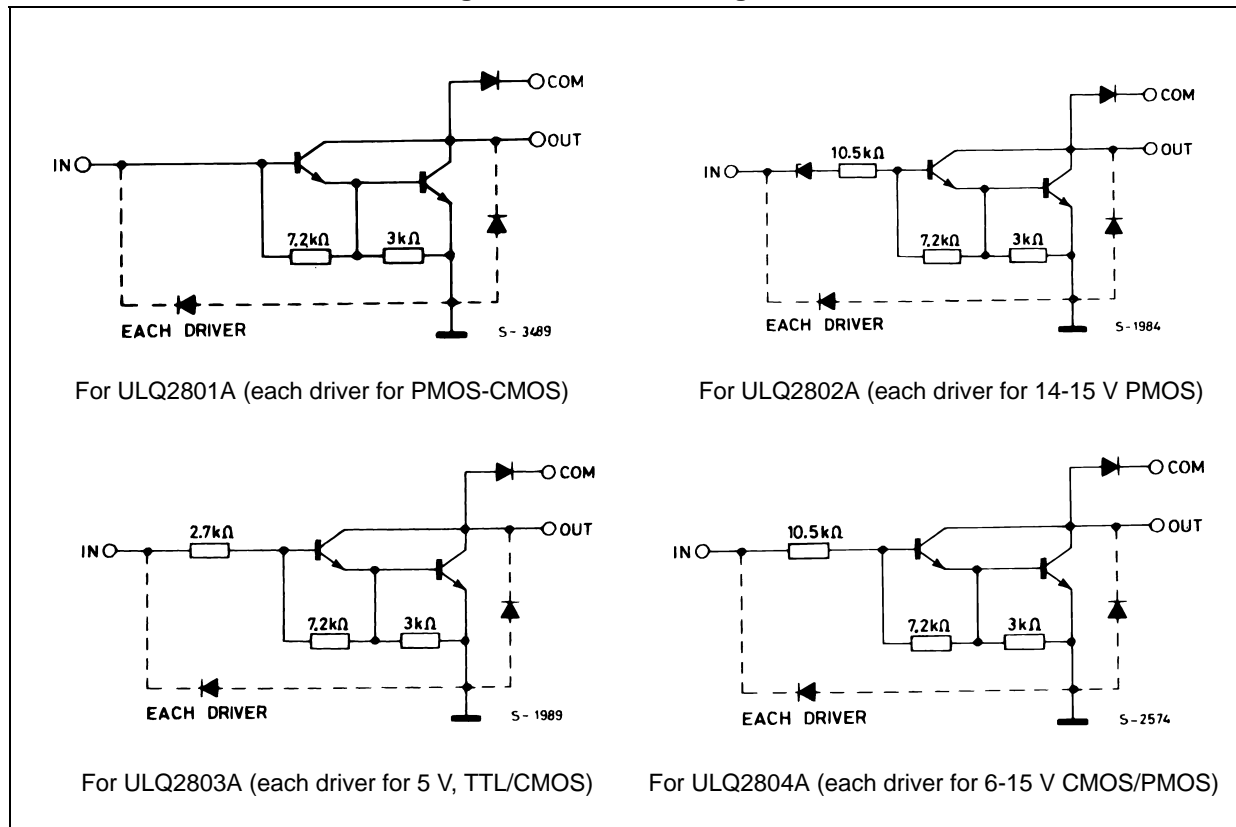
COM
OUT
IN
7,2kΩ
3kΩ
EACH DRIVER
S - 3489

For ULQ2801A (each driver for PMOS-CMOS)

COM
OUT
IN
10.5kΩ
7,2kΩ
3kΩ
EACH DRIVER
S - 1984

For ULQ2802A (each driver for 14-15 V PMOS)

COM
OUT
IN
2.7kΩ
7,2kΩ
3kΩ
EACH DRIVER
S - 1989

For ULQ2803A (each driver for 5 V, TTL/CMOS)

COM
OUT
IN
10.5kΩ
7,2kΩ
3kΩ
EACH DRIVER
S - 2574

For ULQ2804A (each driver for 6-15 V CMOS/PMOS)